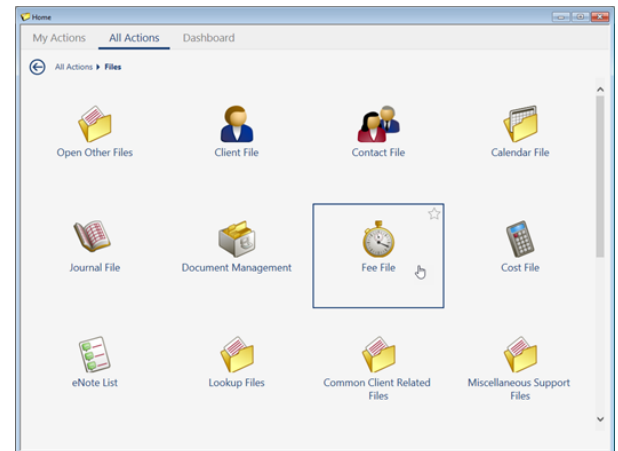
Home

My Actions | All Actions | Dashboard

All Actions ▸ Files

Open Other Files

Client File

Contact File

Calendar File

Journal File

Document Management

Fee File

Cost File

eNote List

Lookup Files

Common Client Related Files

Miscellaneous Support Files